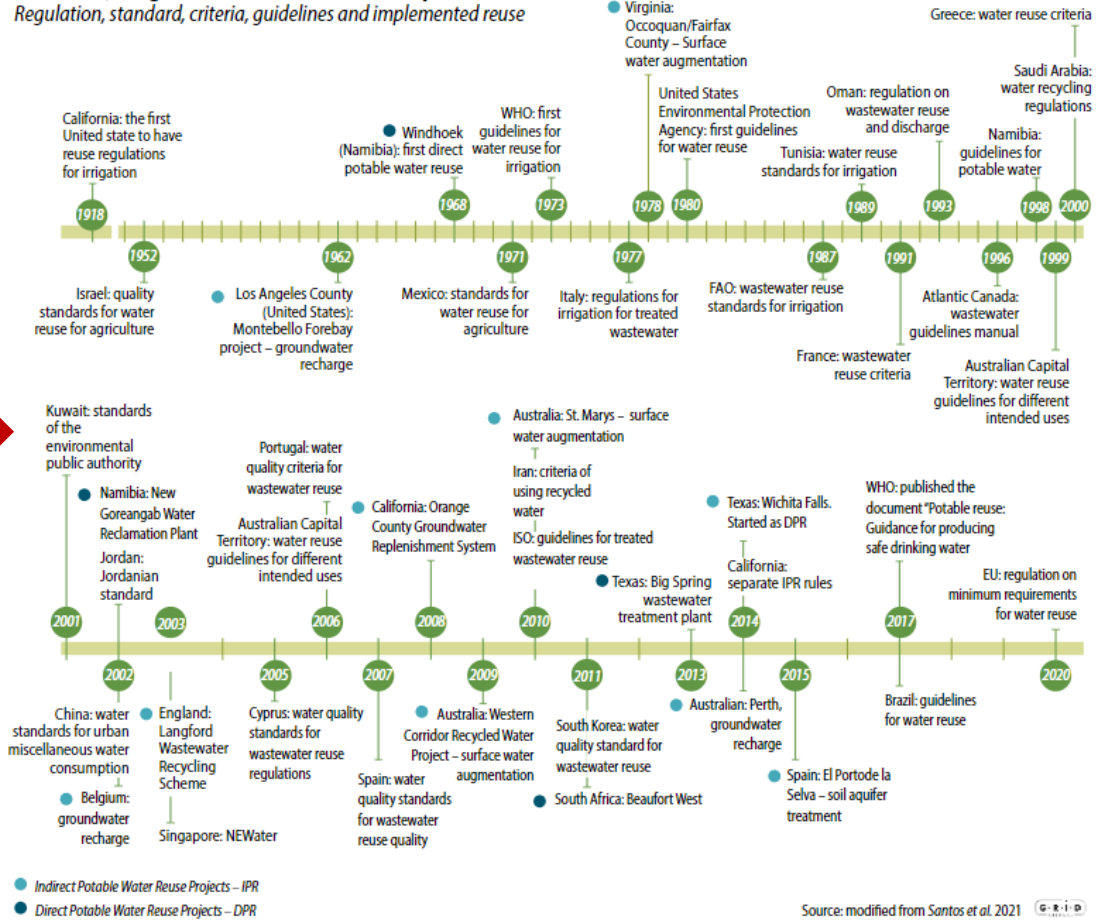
Regulation, standard, criteria, guidelines and implemented reuse

California: the first United state to have reuse regulations for irrigation

1918

1952

Israel: quality standards for water reuse for agriculture

1962

Los Angeles County (United States): Montebello Forebay project – groundwater recharge

Windhoek (Namibia): first direct potable water reuse

1968

WHO: first guidelines for water reuse for irrigation

1971

Mexico: standards for water reuse for agriculture

1973

Virginia: Occoquan/Fairfax County – Surface water augmentation

1977

Italy: regulations for irrigation for treated wastewater

1978

United States Environmental Protection Agency: first guidelines for water reuse

1980

1987

FAO: wastewater reuse standards for irrigation

Tunisia: water reuse standards for irrigation

1989

Oman: regulation on wastewater reuse and discharge

1991

France: wastewater reuse criteria

1993

1996

Atlantic Canada: wastewater guidelines manual

Namibia: guidelines for potable water

1998

1999

Australian Capital Territory: water reuse guidelines for different intended uses

Greece: water reuse criteria

Saudi Arabia: water recycling regulations

2000

Kuwait: standards of the environmental public authority

2001

Namibia: New Goreangab Water Reclamation Plant

Jordan: Jordanian standard

2002

China: water standards for urban miscellaneous water consumption

Belgium: groundwater recharge

2003

England: Langford Wastewater Recycling Scheme

Singapore: NEWater

2005

Cyprus: water quality standards for wastewater reuse regulations

Portugal: water quality criteria for wastewater reuse

Australian Capital Territory: water reuse guidelines for different intended uses

2006

2007

Spain: water quality standards for wastewater reuse quality

California: Orange County Groundwater Replenishment System

2008

2009

Australia: Western Corridor Recycled Water Project – surface water augmentation

Australia: St. Marys – surface water augmentation

Iran: criteria of using recycled water

ISO: guidelines for treated wastewater reuse

2010

2011

South Korea: water quality standard for wastewater reuse

South Africa: Beaufort West

Texas: Big Spring wastewater treatment plant

2013

Australian: Perth, groundwater recharge

Texas: Wichita Falls. Started as DPR

California: separate IPR rules

2014

2015

Spain: El Portode la Selva – soil aquifer treatment

WHO: published the document "Potable reuse: Guidance for producing safe drinking water

2017

Brazil: guidelines for water reuse

EU: regulation on minimum requirements for water reuse

2020

Indirect Potable Water Reuse Projects – IPR

Direct Potable Water Reuse Projects – DPR

Source: modified from Santos et al. 2021 G·R·I·D